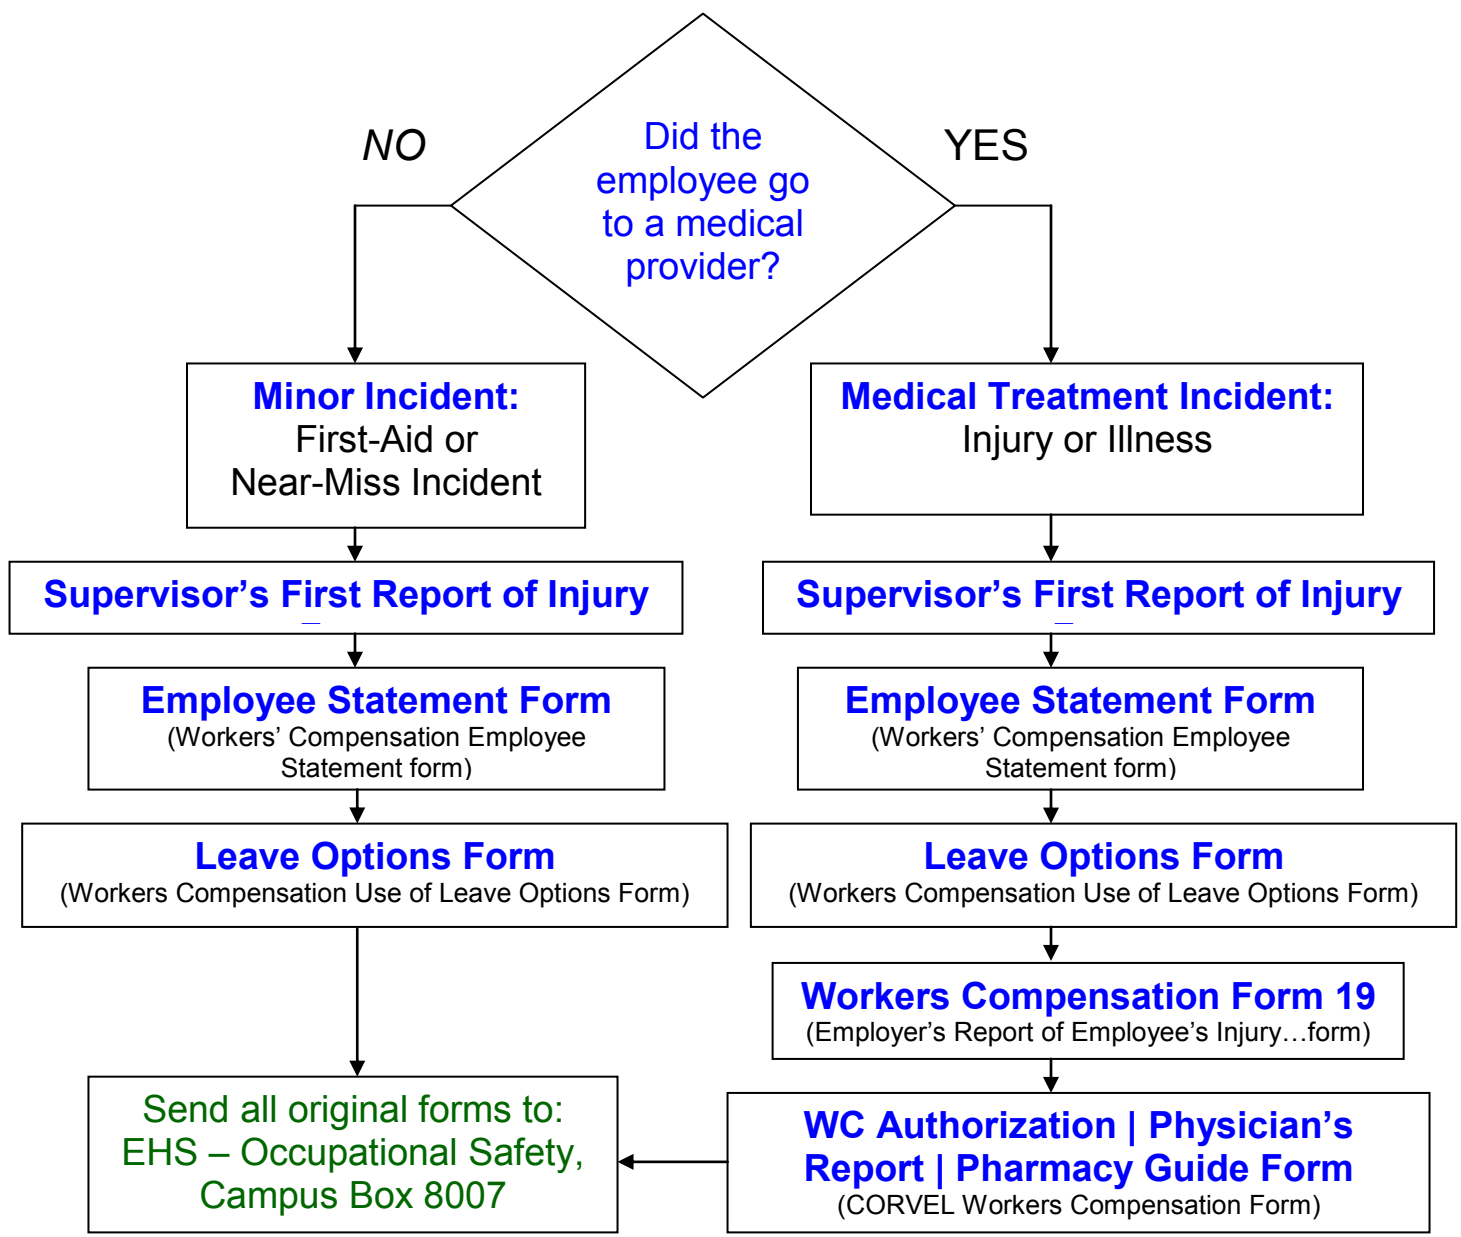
Did the employee go to a medical provider?

NO

YES

Minor Incident:
First-Aid or Near-Miss Incident

Supervisor's First Report of Injury

Employee Statement Form
(Workers' Compensation Employee Statement form)

Leave Options Form
(Workers Compensation Use of Leave Options Form)

Send all original forms to:
EHS – Occupational Safety, Campus Box 8007

Medical Treatment Incident:
Injury or Illness

Supervisor's First Report of Injury

Employee Statement Form
(Workers' Compensation Employee Statement form)

Leave Options Form
(Workers Compensation Use of Leave Options Form)

Workers Compensation Form 19
(Employer's Report of Employee's Injury…form)

WC Authorization | Physician's Report | Pharmacy Guide Form
(CORVEL Workers Compensation Form)